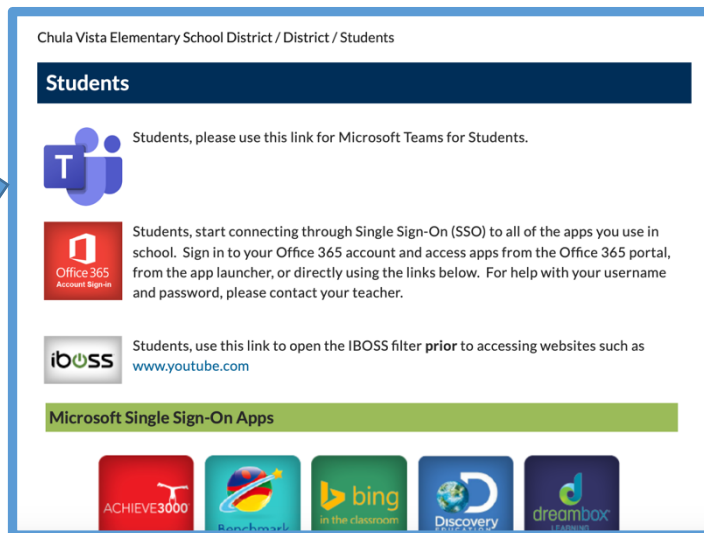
Chula Vista Elementary School District / District / Students

Students

T

Students, please use this link for Microsoft Teams for Students.

Office 365
Account Sign-in

Students, start connecting through Single Sign-On (SSO) to all of the apps you use in school. Sign in to your Office 365 account and access apps from the Office 365 portal, from the app launcher, or directly using the links below. For help with your username and password, please contact your teacher.

iboss

Students, use this link to open the IBOSS filter **prior** to accessing websites such as www.youtube.com

Microsoft Single Sign-On Apps

ACHIEVE3000

Benchmark

bing
in the classroom

Discovery
EDUCATION

dreambox
LEARNING